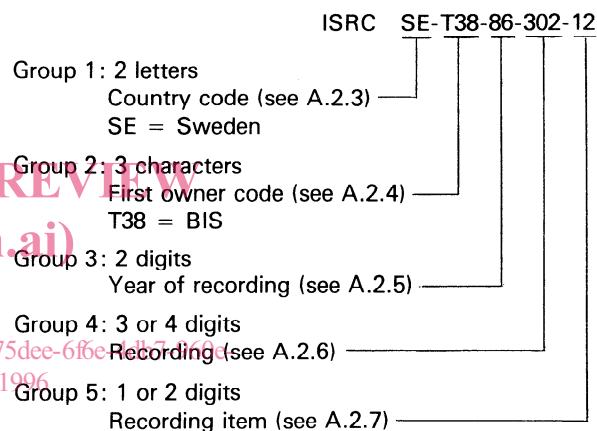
ISRC SE-T38-86-302-12

Group 1: 2 letters
Country code (see A.2.3)
SE = Sweden

Group 2: 3 characters
First owner code (see A.2.4)
T38 = BIS

Group 3: 2 digits
Year of recording (see A.2.5)

Group 4: 3 or 4 digits
Recording (see A.2.6)

Group 5: 1 or 2 digits
Recording item (see A.2.7)

REVIEW
.ai)
75dee-6f6e-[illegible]
1996